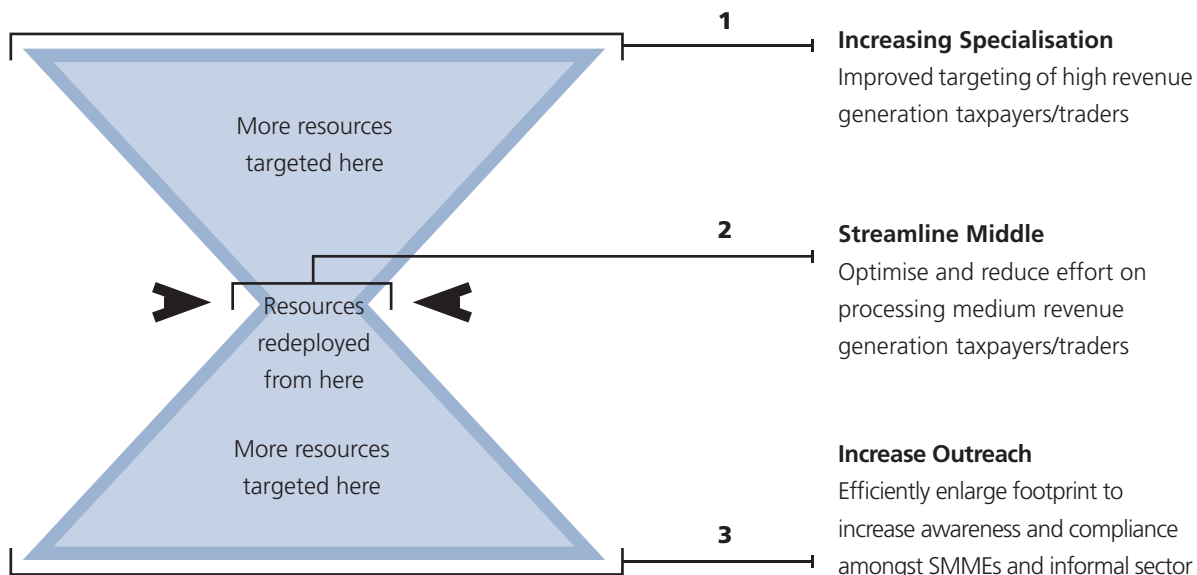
More resources targeted here

Resources redeployed from here

More resources targeted here

1

**Increasing Specialisation**
Improved targeting of high revenue generation taxpayers/traders

2

**Streamline Middle**
Optimise and reduce effort on processing medium revenue generation taxpayers/traders

**Increase Outreach**
Efficiently enlarge footprint to increase awareness and compliance amongst SMMEs and informal sector

3